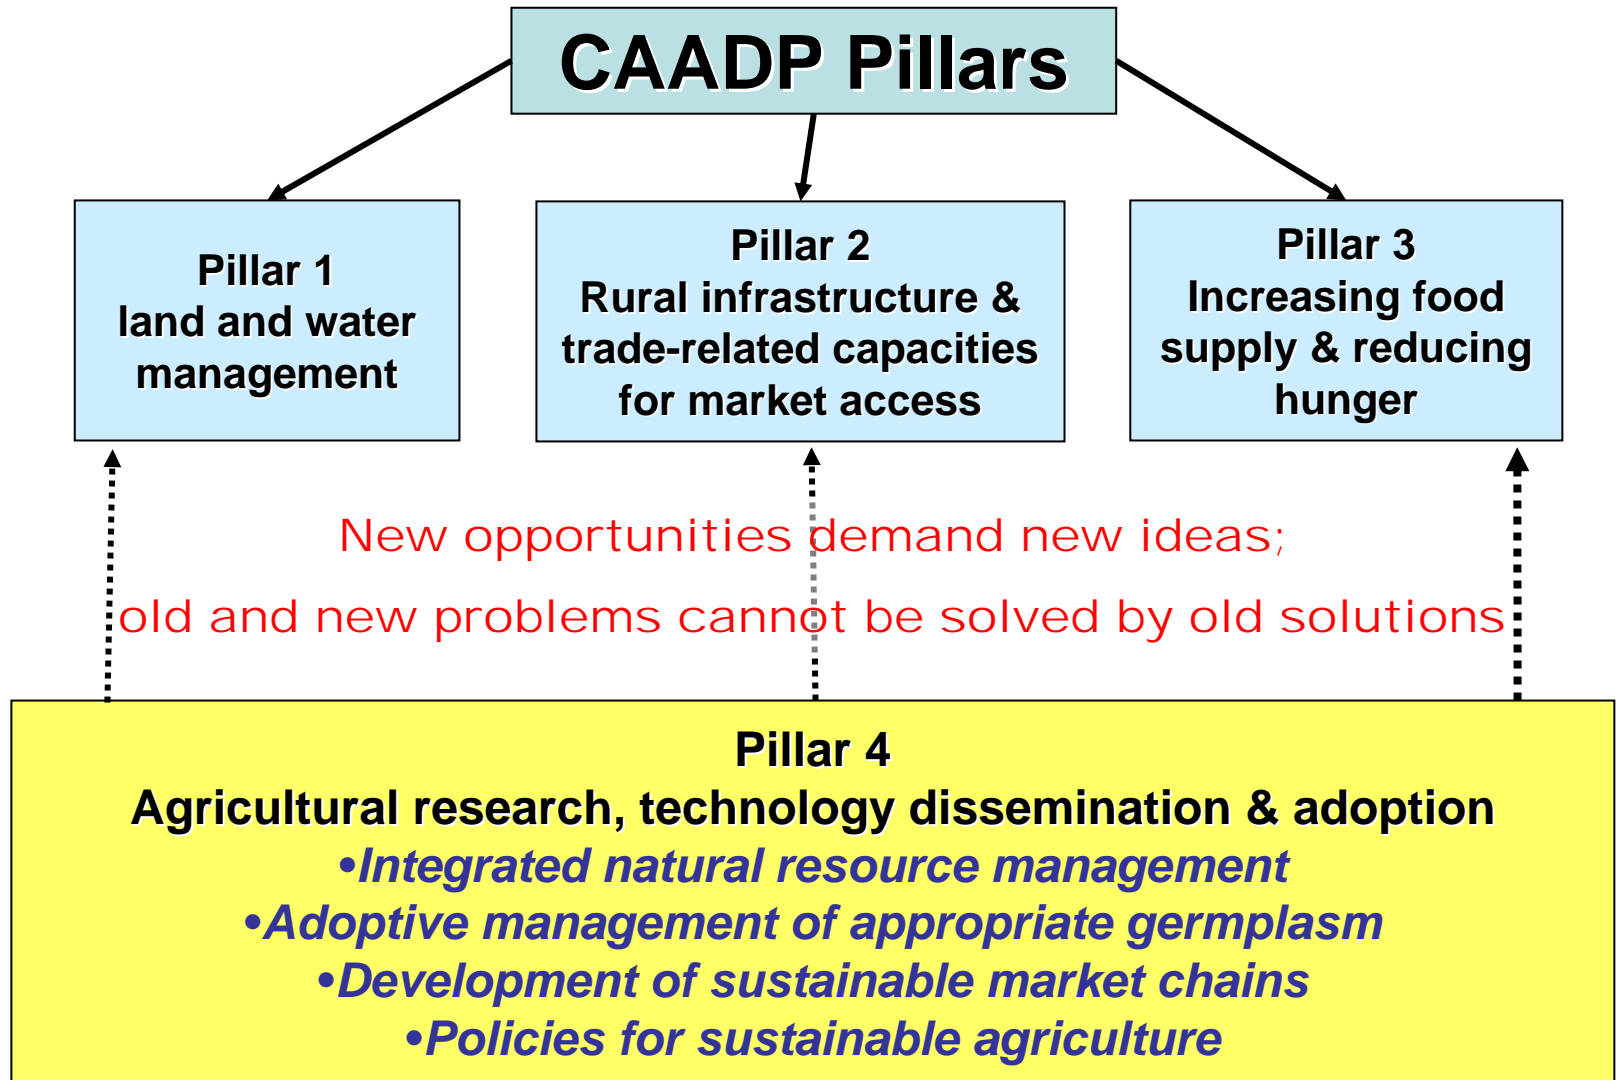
CAADP Pillars

Pillar 1
land and water management

Pillar 2
Rural infrastructure & trade-related capacities for market access

Pillar 3
Increasing food supply & reducing hunger

New opportunities demand new ideas;

old and new problems cannot be solved by old solutions

Pillar 4
Agricultural research, technology dissemination & adoption
•Integrated natural resource management
•Adoptive management of appropriate germplasm
•Development of sustainable market chains
•Policies for sustainable agriculture